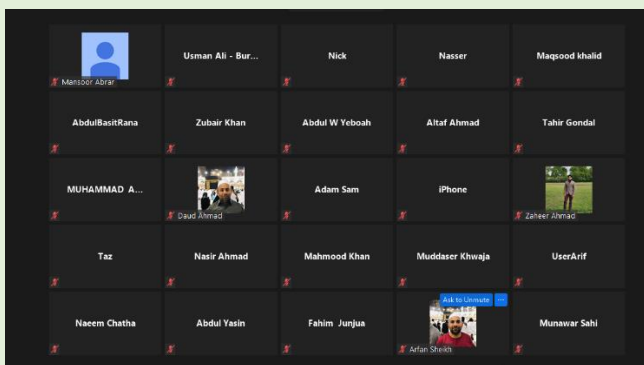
Mansoor Abrar

Usman Ali - Bur...

Nick

Nasser

Maqsood khalid

AbdulBasitRana

Zubair Khan

Abdul W Yeboah

Altaf Ahmad

Tahir Gondal

MUHAMMAD A...

Daud Ahmad

Adam Sam

iPhone

Zaheer Ahmad

Taz

Nasir Ahmad

Mahmood Khan

Muddaser Khwaja

UserArif

Naeem Chatha

Abdul Yasin

Fahim Junjua

Ask to Unmute ···

Arfan Sheikh

Munawar Sahi